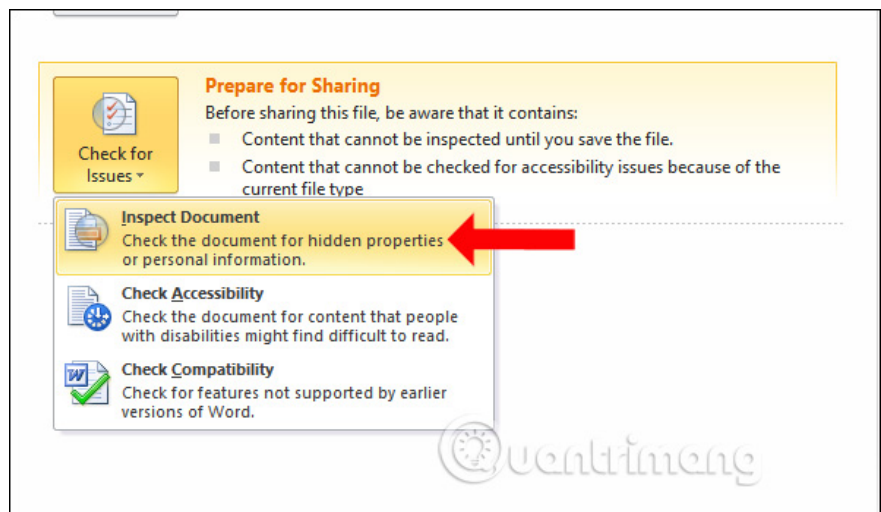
Check for Issues

Prepare for Sharing

Before sharing this file, be aware that it contains:

Content that cannot be inspected until you save the file.

Content that cannot be checked for accessibility issues because of the current file type

Inspect Document
Check the document for hidden properties or personal information.

Check Accessibility
Check the document for content that people with disabilities might find difficult to read.

Check Compatibility
Check for features not supported by earlier versions of Word.

Quantrimang